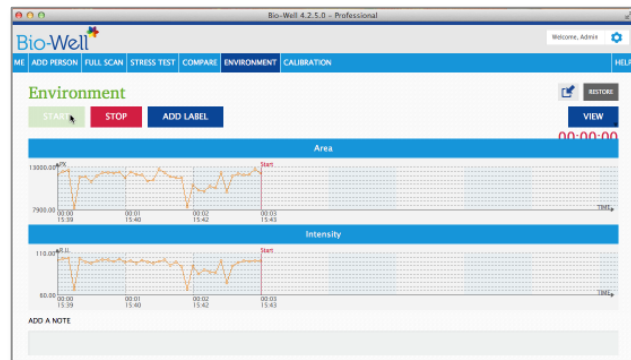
Bio-Well 4.2.5.0 – Professional

Bio-Well

Welcome, Admin

ME ADD PERSON FULL SCAN STRESS TEST COMPARE ENVIRONMENT CALIBRATION HELP

Environment

HISTORY

START STOP ADD LABEL

VIEW

00:00:00

Area

PX

13000.00

7900.00

Start

00:00 15:39

00:01 15:40

00:02 15:42

00:03 15:43

TIME

Intensity

R.U.

110.00

90.00

Start

00:00 15:39

00:01 15:40

00:02 15:42

00:03 15:43

TIME

ADD A NOTE